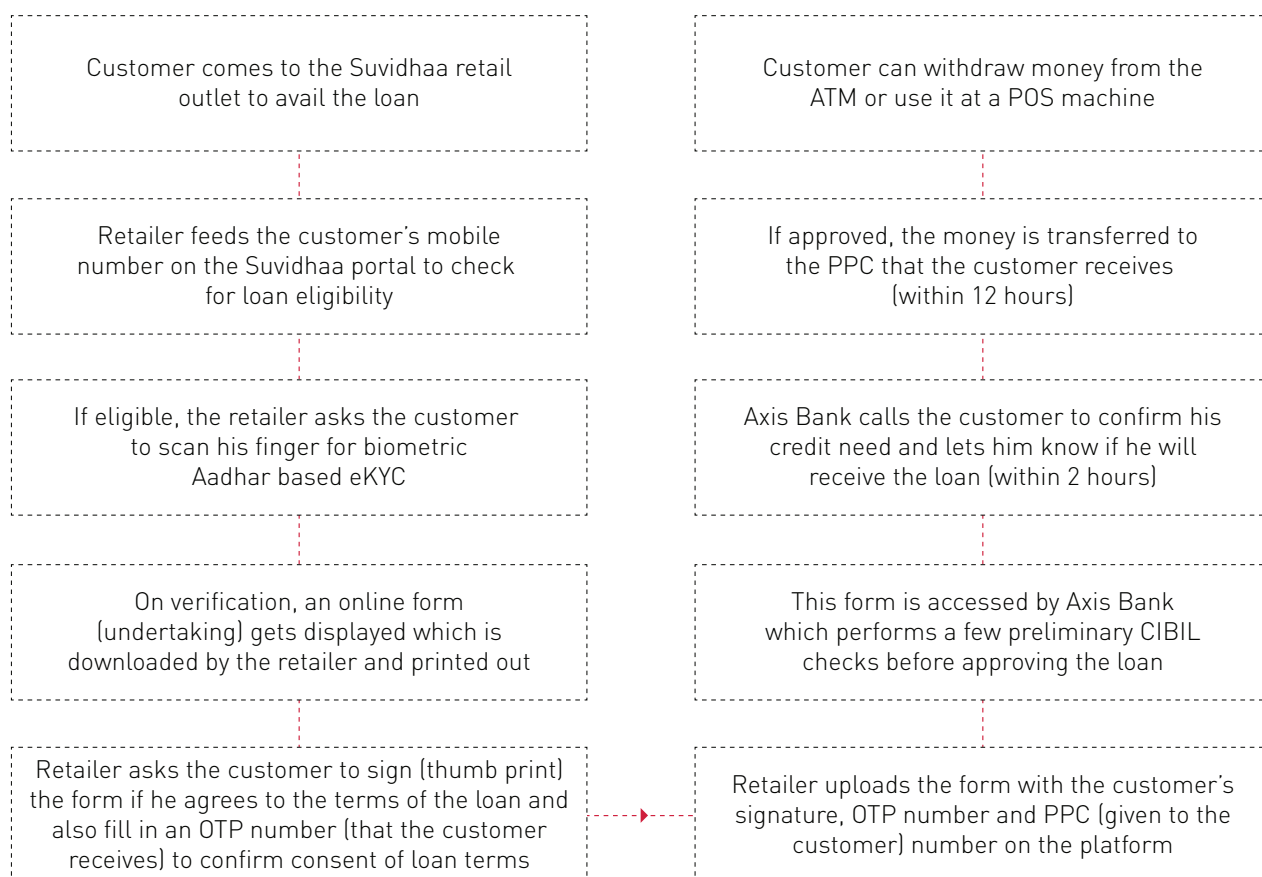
Customer comes to the Suvidhaa retail outlet to avail the loan

Retailer feeds the customer's mobile number on the Suvidhaa portal to check for loan eligibility

If eligible, the retailer asks the customer to scan his finger for biometric Aadhar based eKYC

On verification, an online form (undertaking) gets displayed which is downloaded by the retailer and printed out

Retailer asks the customer to sign (thumb print) the form if he agrees to the terms of the loan and also fill in an OTP number (that the customer receives) to confirm consent of loan terms

Retailer uploads the form with the customer's signature, OTP number and PPC (given to the customer) number on the platform

This form is accessed by Axis Bank which performs a few preliminary CIBIL checks before approving the loan

Axis Bank calls the customer to confirm his credit need and lets him know if he will receive the loan (within 2 hours)

If approved, the money is transferred to the PPC that the customer receives (within 12 hours)

Customer can withdraw money from the ATM or use it at a POS machine